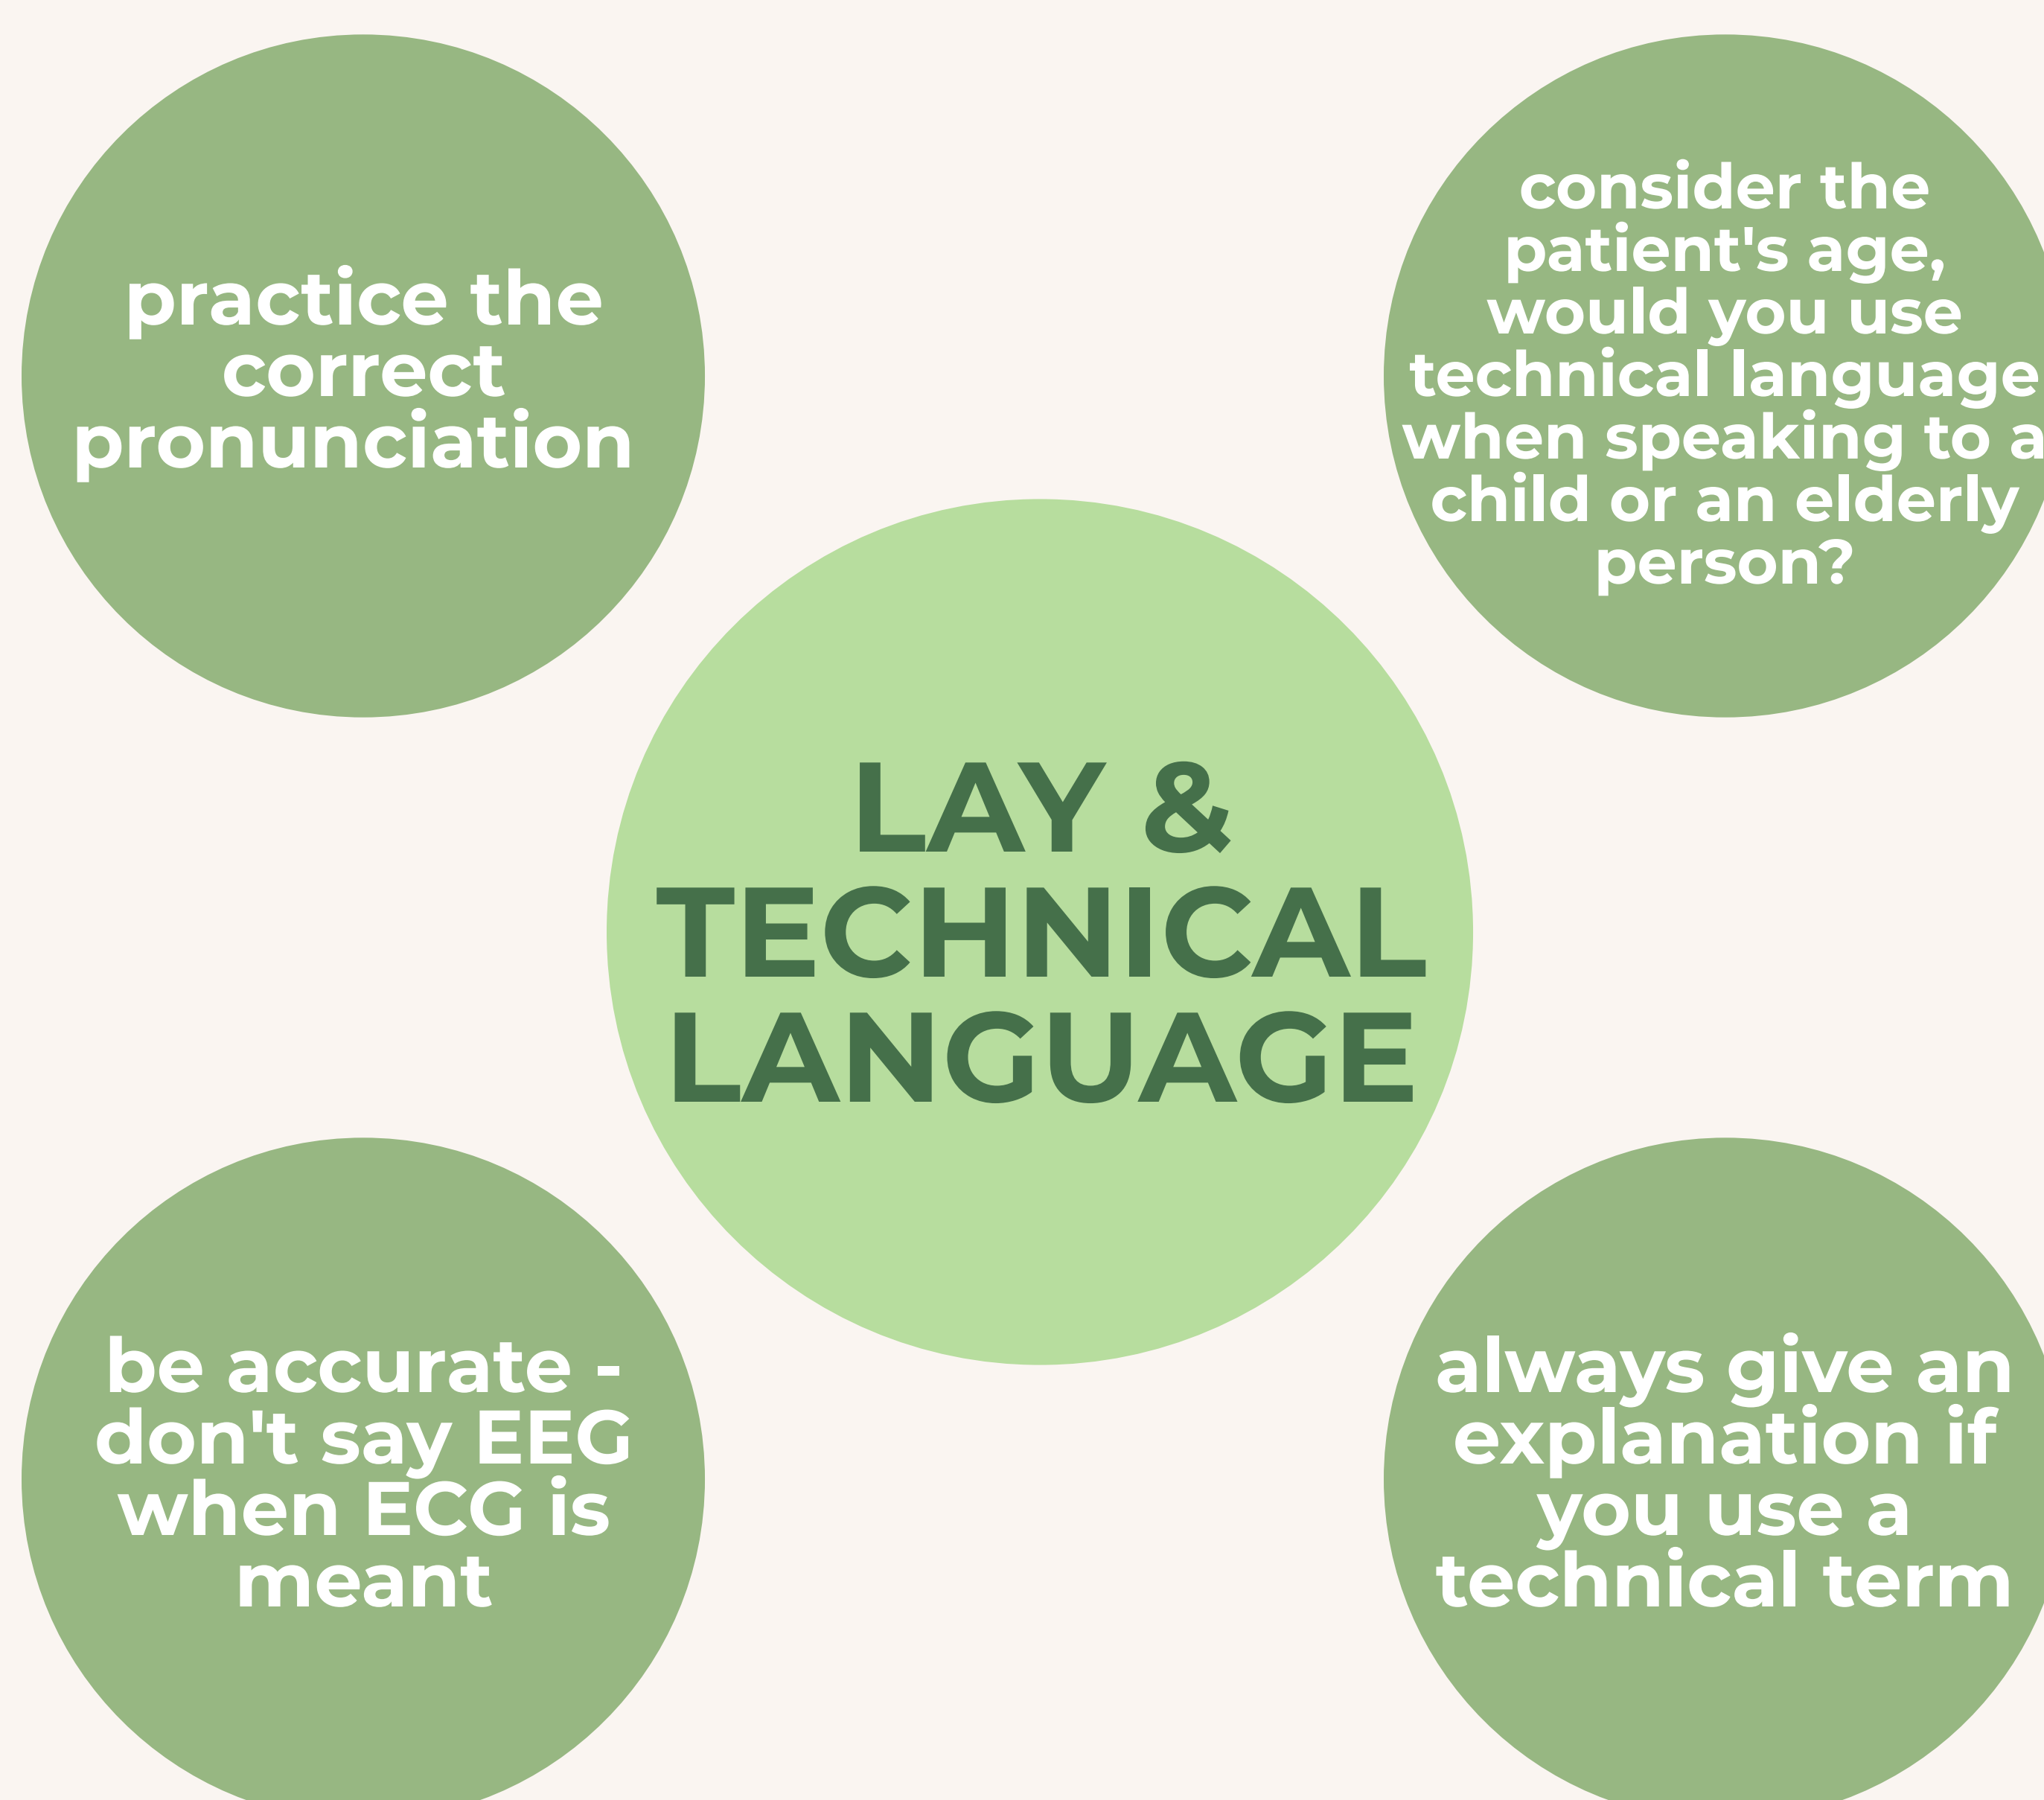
practice the correct pronunciation

consider the patient's age, would you use technical language when speaking to a child or an elderly person?

LAY & TECHNICAL LANGUAGE

be accurate - don't say EEG when ECG is meant

always give an explanation if you use a technical term